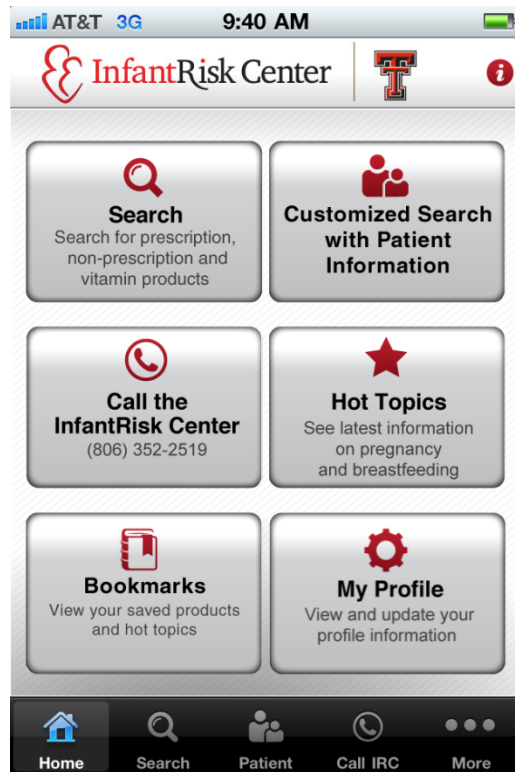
AT&T 3G 9:40 AM

InfantRisk Center

Search
Search for prescription, non-prescription and vitamin products

Customized Search with Patient Information

Call the InfantRisk Center
(806) 352-2519

Hot Topics
See latest information on pregnancy and breastfeeding

Bookmarks
View your saved products and hot topics

My Profile
View and update your profile information

Home Search Patient Call IRC More